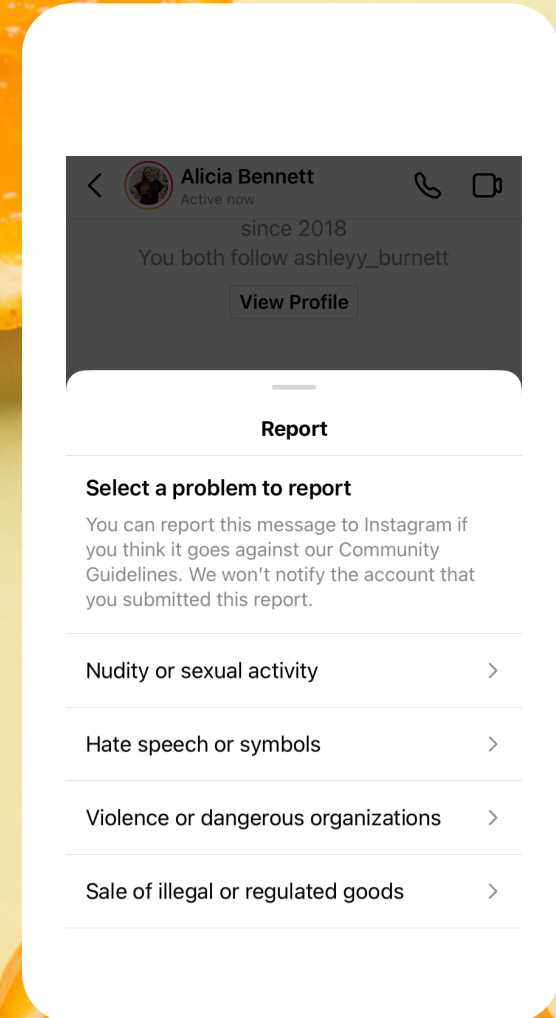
Alicia Bennett
Active now

since 2018
You both follow ashleyy_burnett

View Profile

Report

Select a problem to report

You can report this message to Instagram if you think it goes against our Community Guidelines. We won't notify the account that you submitted this report.

Nudity or sexual activity

Hate speech or symbols

Violence or dangerous organizations

Sale of illegal or regulated goods